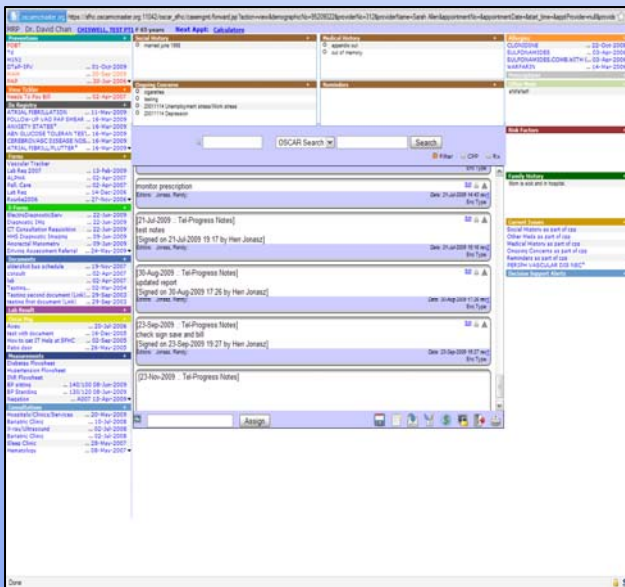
oscarmcmaster.org https://sfhc.oscarmcmaster.org:11042/oscar_sfhc/casemgmt/forward.jsp?action=view&demographicNo=9520822&providerNo=312&providerName=Sarah Allen&appointmentNo=&appointmentDate=&start_time=&apptProvider=null&provide

H&P Dr. David Chan CASWELL, TEST PT3 F 65 years Next Appt: Calculators

Preventions
FOBT
Flu
H1N1
DTaP-IPV ... 01-Oct-2009
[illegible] ... 20-Sep-2009
PAP ... 30-Jan-2006

View Tickler
Needs To Pay Bill ... 02-Apr-2007

Dx Registry
ATRIAL FIBRILLATION ... 31-May-2009
FOLLOW-UP VAG PAP SMEAR ... 16-Mar-2009
ANXIETY STATES* ... 16-Mar-2009
ABN GLUCOSE TOLERAN TEST ... 16-Mar-2009
CEREBROVASC DISEASE NOS ... 16-Mar-2009
ATRIAL FIBRILL/FLUTTER* ... 16-Mar-2009

Forms
Vascular Tracker
Lab Req 2007 ... 13-Feb-2009
ALPHA ... 02-Apr-2007
Rall. Care ... 02-Apr-2007
Lab Req ... 14-Dec-2006
Rourke2006 ... 27-Nov-2006

E-Forms
ElectroDiagnosticServ ... 22-Jun-2009
Diagnostic IMG ... 22-Jun-2009
CT Consultation Requisition ... 22-Jun-2009
HHS Diagnostic Imaging ... 09-Jun-2009
Ancestral Manometry ... 29-Jun-2009
Driving Assessment Referral ... 24-May-2009

Documents
elderfrd bus schedule ... 19-Nov-2007
consult ... 02-Apr-2007
lab ... 02-Apr-2007
Testing ... 02-Feb-2004
Testing second document (Link) ... 29-Sep-2003
testing first document (Link) ... 29-Sep-2003

Lab Result

Social Hist
Anes ... 20-Jul-2006
test with document ... 24-Dec-2005
How-to get IT Help at SFHC ... 02-Sep-2005
Patio door ... 26-Nov-2005

Measurements
Diabetes Flowsheet
Hypertension Flowsheet
INR Flowsheet
BP sitting ... 140/100 08-Jun-2009
BP Standing ... 130/120 08-Jun-2009
Negative ... A007 10-Apr-2009

Consultations
Hospitals/Clinics/Services ... 20-Nov-2009
Bariatric Clinic ... 10-Jul-2008
X-ray/Ultrasound ... 02-Jul-2008
Bariatric Clinic ... 02-Jul-2008
Sleep Clinic ... 25-Jul-2007
Hematology ... 08-May-2007

Social History
married june 1999

Medical History
appendix out
out of memory

Allergies
CLOXACILLIN ... 22-Oct-2009
SULFONAMIDES ... 03-Apr-2006
SULFONAMIDES COMB WITH O... 03-Apr-2006
WARFARIN ... 14-Mar-2006

Prescriptions

Other Meds
aaaaaaa

Ongoing Concerns
cigarettes
testing
20011114 Unemployment stress/Work stress
20011114 Depression

Reminders

Risk Factors

OSCAR Search Search
Filter CPP Rx

Enc Type
monitor prescription
Editors: Jonasz, Randy Date: 21-Jul-2009 19:40 rev
Enc Type

[21-Jul-2009 .: Tel-Progress Notes]
test notes
[Signed on 21-Jul-2009 19:17 by Herr Jonasz]
Editors: Jonasz, Randy Date: 21-Jul-2009 19:16 rev
Enc Type

[30-Aug-2009 .: Tel-Progress Notes]
updated report
[Signed on 30-Aug-2009 17:26 by Herr Jonasz]
Editors: Jonasz, Randy Date: 30-Aug-2009 17:26 rev
Enc Type

[23-Sep-2009 .: Tel-Progress Notes]
check sign save and bill
[Signed on 23-Sep-2009 19:27 by Herr Jonasz]
Editors: Jonasz, Randy Date: 23-Sep-2009 19:27 rev
Enc Type

[23-Nov-2009 .: Tel-Progress Notes]

Assign

Family History
Mom is sick and in hospital.

Current Issues
Social History as part of cpp
Other Meds as part of cpp
Medical History as part of cpp
Ongoing Concerns as part of cpp
Reminders as part of cpp
PERIPH VASCULAR DIS NEC*

Decision Support Alerts

Done